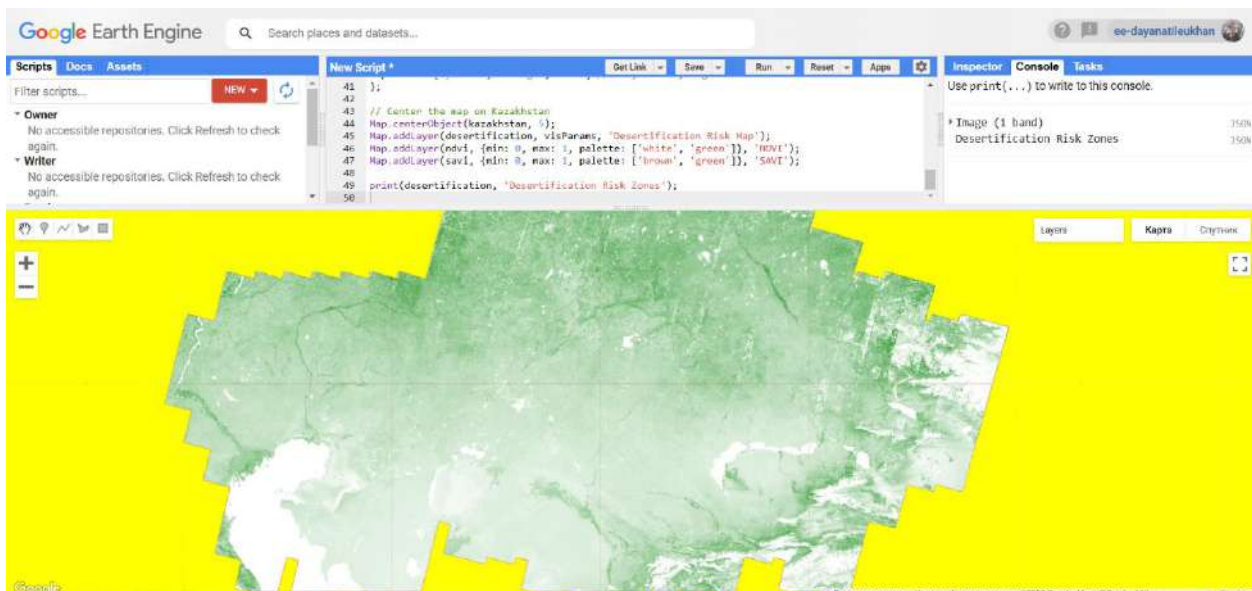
Google Earth Engine

Search places and datasets...

ee-dayanatleukhan

Scripts Docs Assets

Filter scripts...

NEW

Owner
No accessible repositories. Click Refresh to check again.

Writer
No accessible repositories. Click Refresh to check again.

New Script *

Get Link Save Run Reset Apps

41 });
42
43 // Center the map on Kazakhstan
44 Map.centerObject(kazakhstan, 5);
45 Map.addLayer(desertification, visParams, 'Desertification Risk Map');
46 Map.addLayer(ndvi, {min: 0, max: 1, palette: ['white', 'green']}, 'NDVI');
47 Map.addLayer(savi, {min: 0, max: 1, palette: ['brown', 'green']}, 'SAVI');
48
49 print(desertification, 'Desertification Risk Zones');
50

Inspector Console Tasks

Use print(...) to write to this console.

Image (1 band)
Desertification Risk Zones

Layers

Карта Спутник

Google